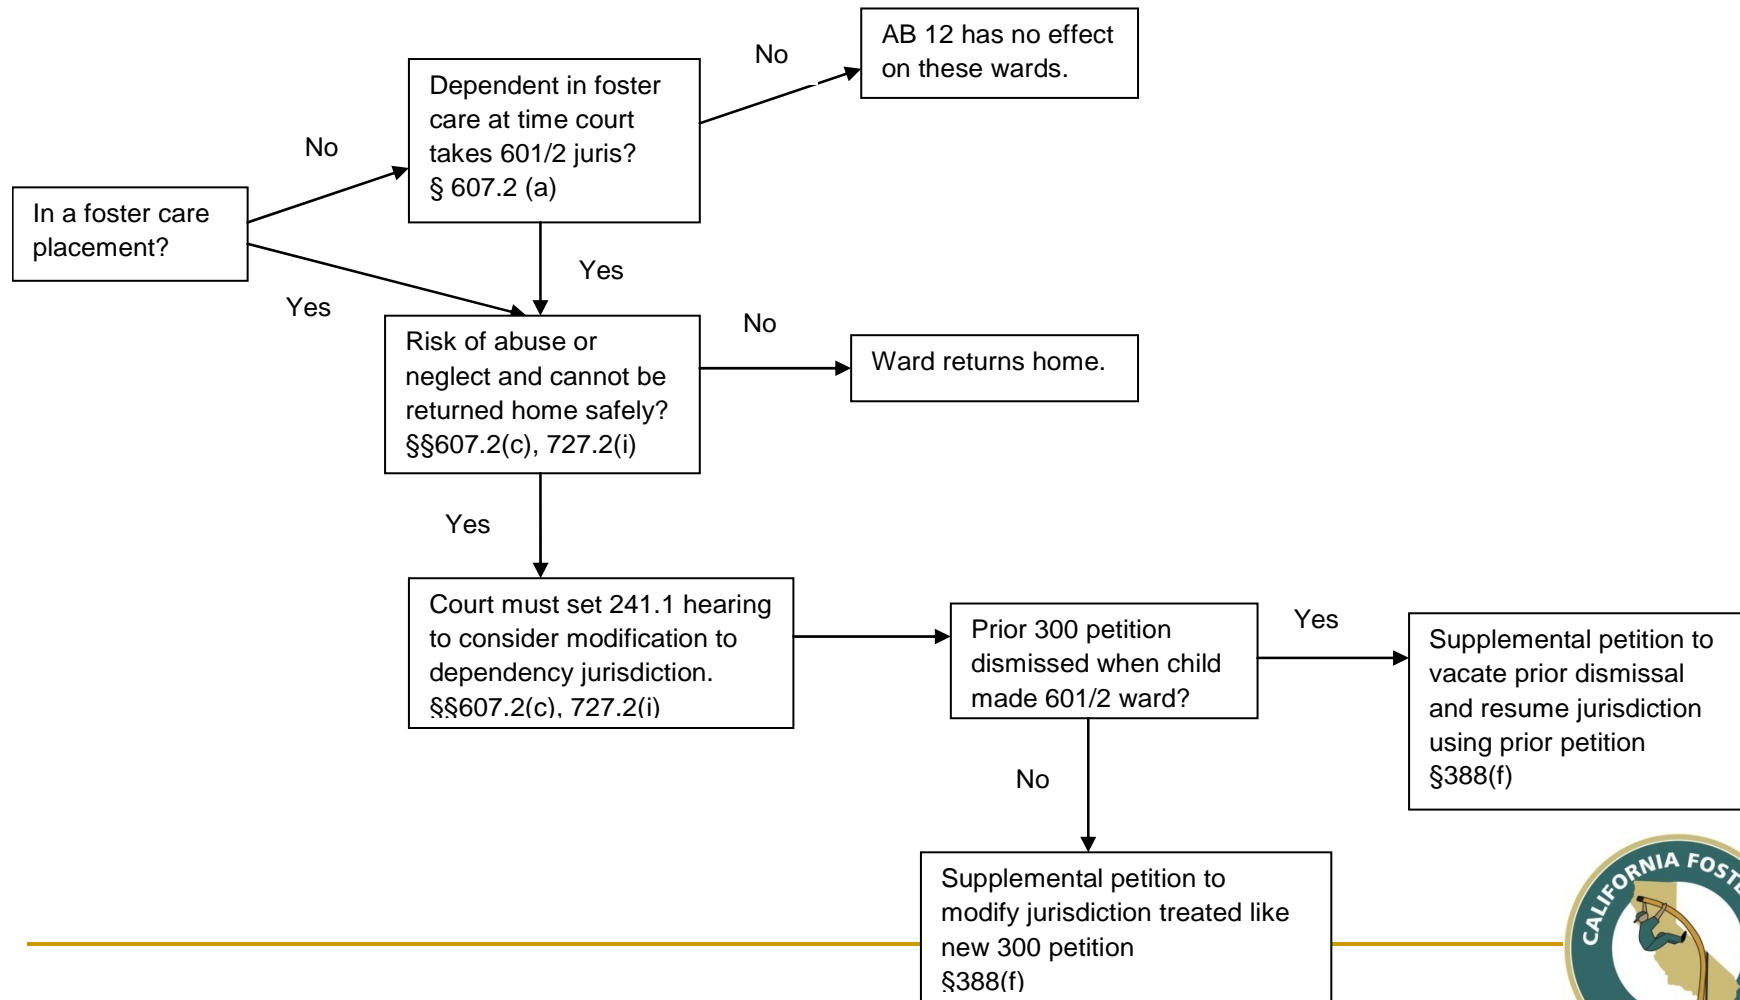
In a foster care placement?

No

Dependent in foster care at time court takes 601/2 juris? § 607.2 (a)

No

AB 12 has no effect on these wards.

Yes

Yes

Risk of abuse or neglect and cannot be returned home safely? §§607.2(c), 727.2(i)

No

Ward returns home.

Yes

Court must set 241.1 hearing to consider modification to dependency jurisdiction. §§607.2(c), 727.2(i)

Prior 300 petition dismissed when child made 601/2 ward?

Yes

Supplemental petition to vacate prior dismissal and resume jurisdiction using prior petition §388(f)

No

Supplemental petition to modify jurisdiction treated like new 300 petition §388(f)

CALIFORNIA FOS